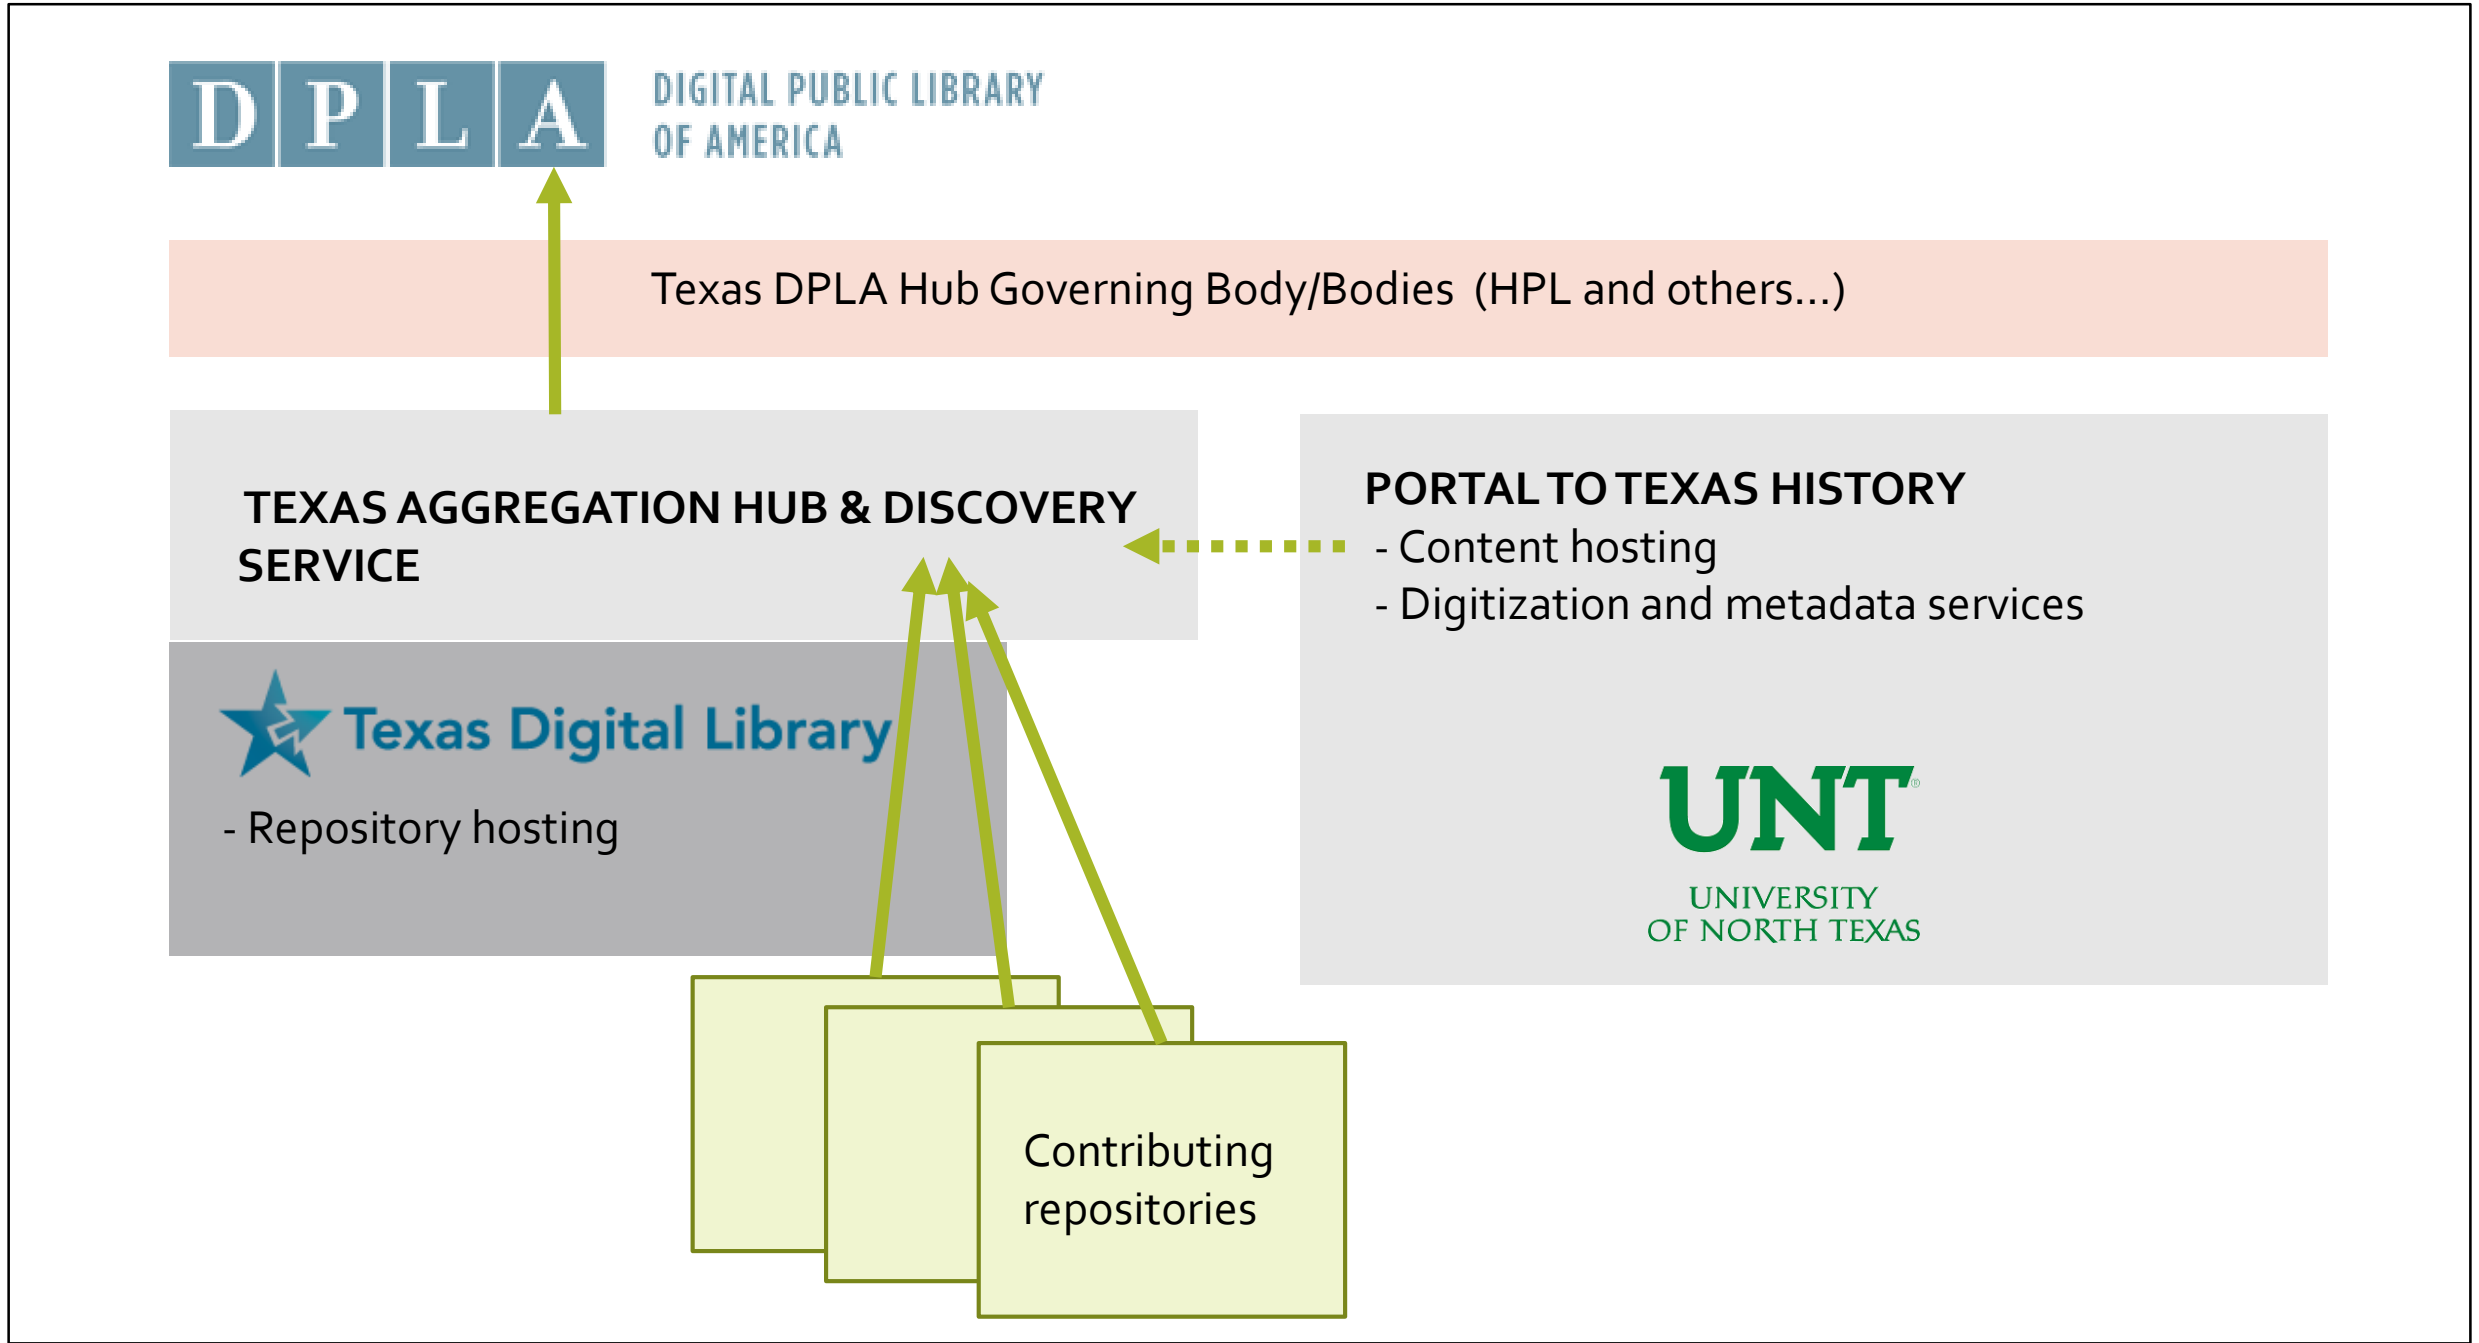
D P L A

DIGITAL PUBLIC LIBRARY OF AMERICA

Texas DPLA Hub Governing Body/Bodies (HPL and others...)

TEXAS AGGREGATION HUB & DISCOVERY SERVICE

PORTAL TO TEXAS HISTORY
- Content hosting
- Digitization and metadata services

Texas Digital Library

- Repository hosting

UNT

UNIVERSITY OF NORTH TEXAS

Contributing repositories